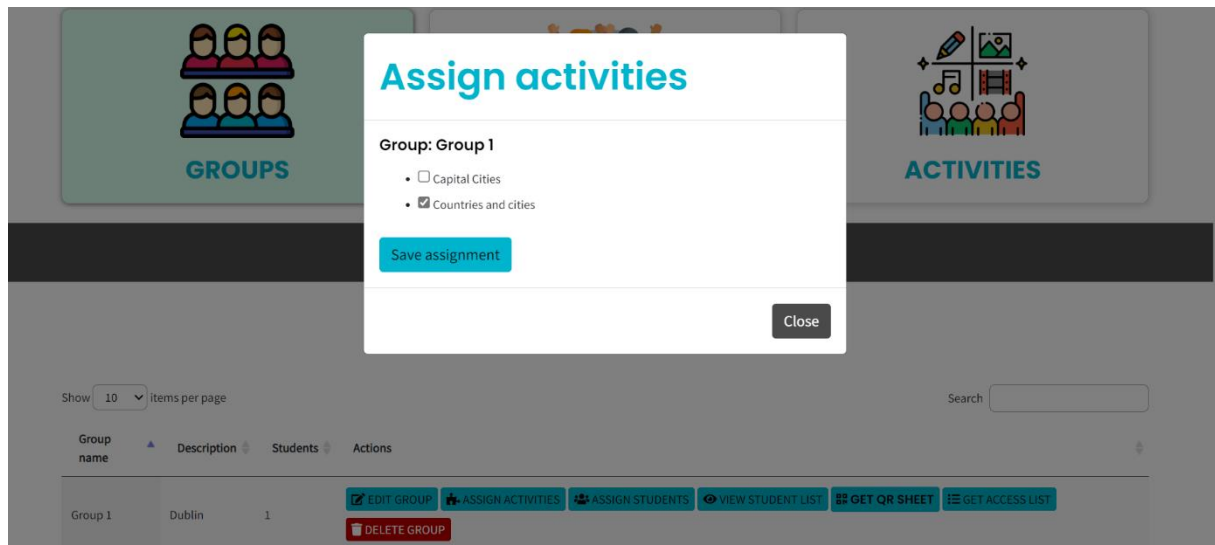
GROUPS

ACTIVITIES

Assign activities

Group: Group 1

- Capital Cities
- Countries and cities

Save assignment

Close

Show 10 items per page

Search

| Group name | Description | Students | Actions |
|---|---|---|---|
| Group 1 | Dublin | 1 | EDIT GROUP ASSIGN ACTIVITIES ASSIGN STUDENTS VIEW STUDENT LIST GET QR SHEET GET ACCESS LIST DELETE GROUP |